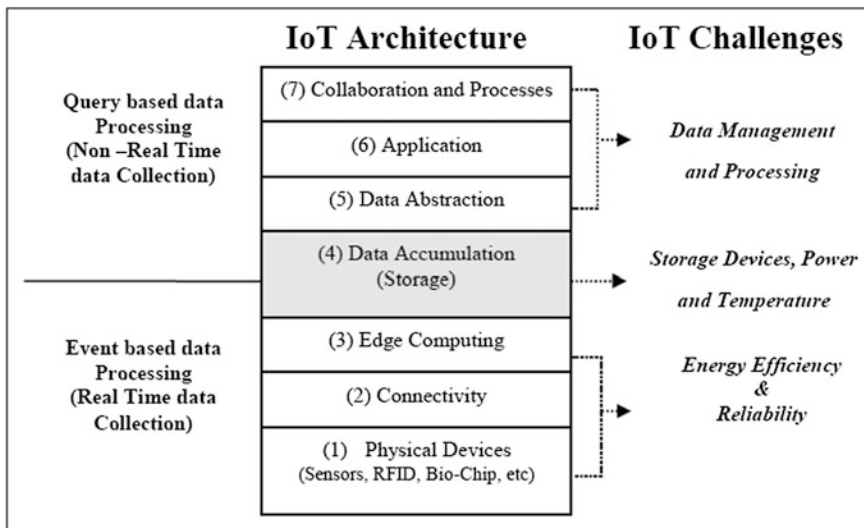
IoT Architecture

IoT Challenges

Query based data Processing (Non –Real Time data Collection)

(7) Collaboration and Processes

(6) Application

(5) Data Abstraction

Data Management and Processing

(4) Data Accumulation (Storage)

Storage Devices, Power and Temperature

Event based data Processing (Real Time data Collection)

(3) Edge Computing

(2) Connectivity

(1) Physical Devices (Sensors, RFID, Bio-Chip, etc)

Energy Efficiency & Reliability